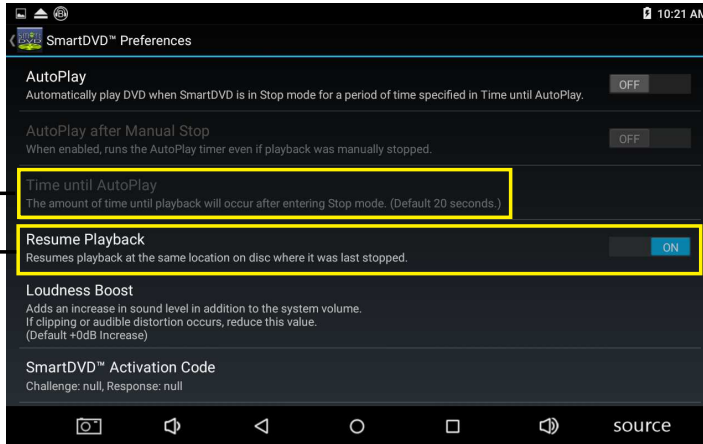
10:21 AM

SmartDVD™ Preferences

AutoPlay
Automatically play DVD when SmartDVD is in Stop mode for a period of time specified in Time until AutoPlay.
OFF

AutoPlay after Manual Stop
When enabled, runs the AutoPlay timer even if playback was manually stopped.
OFF

Time until AutoPlay
The amount of time until playback will occur after entering Stop mode. (Default 20 seconds.)

Resume Playback
Resumes playback at the same location on disc where it was last stopped.
ON

Loudness Boost
Adds an increase in sound level in addition to the system volume.
If clipping or audible distortion occurs, reduce this value.
(Default +0dB Increase)

SmartDVD™ Activation Code
Challenge: null, Response: null

source